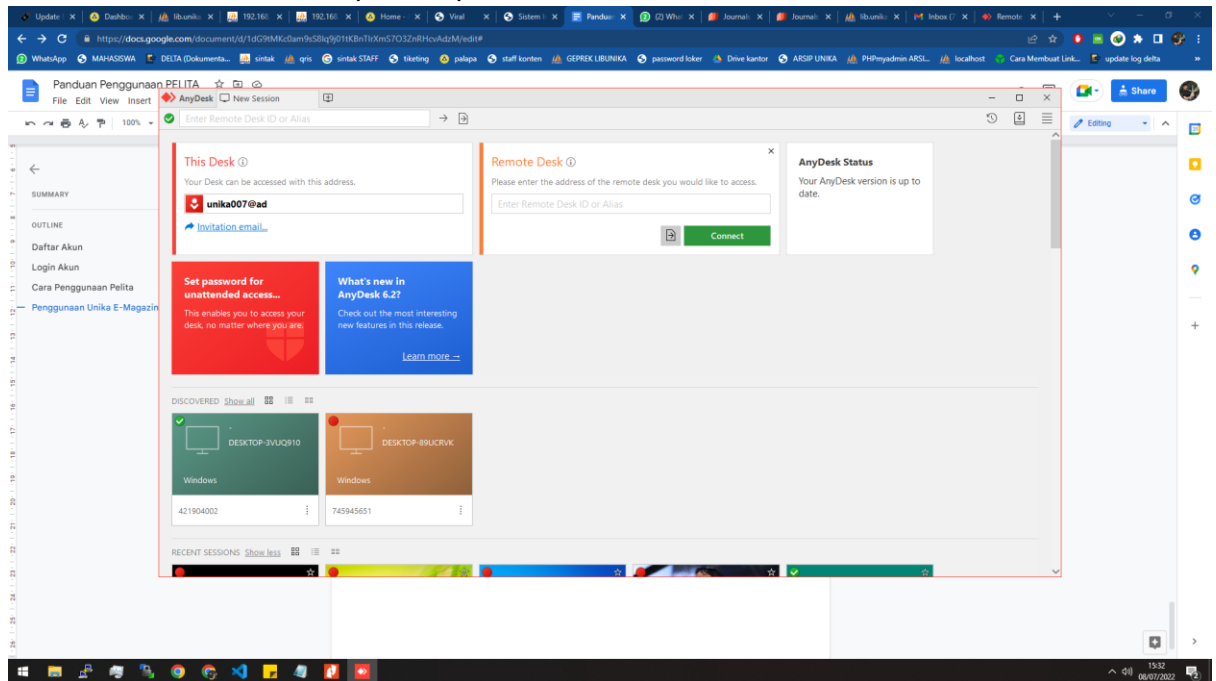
Update | Dashbo | lib.unika | 192.168 | 192.168 | Home | Viral | Sistem | Panduan | (2) Wha | Journal | Journal | lib.unika | Inbox | Remote

https://docs.google.com/document/d/1dG9tMKc0am9sS8lq9j01tKBnTlrXmS7O3ZnRHcvAdzM/edit#

WhatsApp MAHASISWA DELTA (Dokumenta... sintak qris sintak STAFF tiketing palapa staff konten GEPREK LIBUNIKA password loker Drive kantor ARSIP UNIKA PHPmyadmin ARSI... localhost Cara Membuat Link... update log delta

Panduan Penggunaan PELITA
File Edit View Insert

100%

Share
Editing

SUMMARY

OUTLINE

Daftar Akun

Login Akun

Cara Penggunaan Pelita

Penggunaan Unika E-Magazin

AnyDesk New Session

Enter Remote Desk ID or Alias

This Desk ⓘ
Your Desk can be accessed with this address.
unika007@ad
Invitation email...

Remote Desk ⓘ
Please enter the address of the remote desk you would like to access.
Enter Remote Desk ID or Alias
Connect

AnyDesk Status
Your AnyDesk version is up to date.

Set password for unattended access...
This enables you to access your desk, no matter where you are.

What's new in AnyDesk 6.2?
Check out the most interesting new features in this release.
Learn more →

DISCOVERED Show all

DESKTOP-3VUQ910
Windows
421904002

DESKTOP-89UCRVK
Windows
745945651

RECENT SESSIONS Show less

15:32
08/07/2022